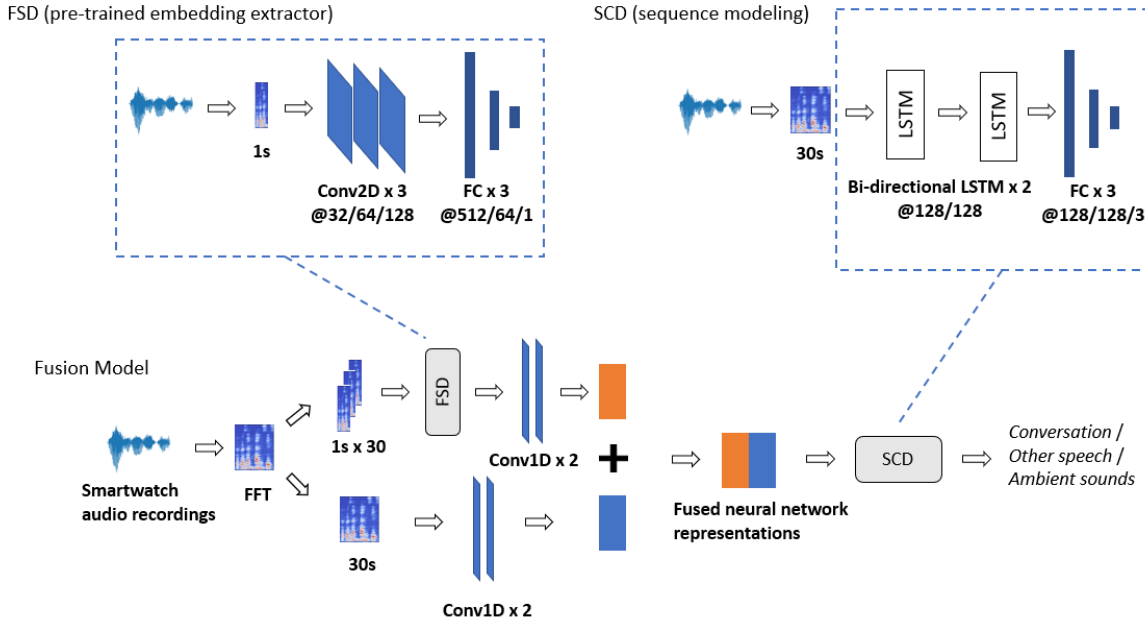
FSD (pre-trained embedding extractor)

1s

Conv2D x 3
@32/64/128

FC x 3
@512/64/1

SCD (sequence modeling)

30s

LSTM

LSTM

Bi-directional LSTM x 2
@128/128

FC x 3
@128/128/3

Fusion Model

Smartwatch audio recordings

FFT

1s x 30

FSD

Conv1D x 2

+

30s

Conv1D x 2

Fused neural network representations

SCD

*Conversation / Other speech / Ambient sounds*